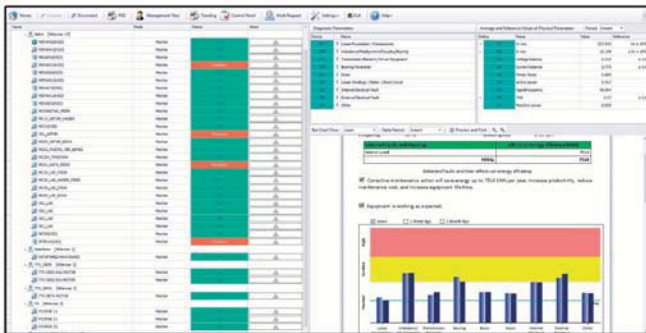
Home | Documents | PDF | Management View | Trending | Control Panel | Work Request | Settings | Exit | Help

Diagnostic Parameters

Average and Reference Values of Electrical Parameters

Detected faults and their effect on energy efficiency

Corrective maintenance action will save energy up to 7514 kWh per year, increase productivity, reduce maintenance cost, and increase equipment lifetime.

Equipment is working as expected.

TOTAL

7514

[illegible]